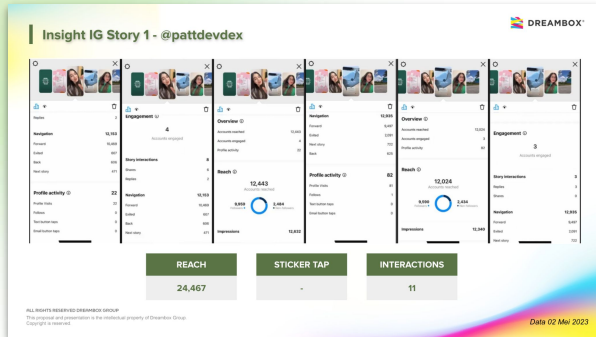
Insight IG Story 1 - @pattdevdex

DREAMBOX

Replies

Navigation 12,153
Forward 10,868
Exited 657
Back 606
Next story 477

Profile activity 22
Profile visits 20
Follows 0
Text button taps 0
Email button taps 0

Engagement
4
Accounts engaged

Story interactions 4
Shares 4
Replies 0

Navigation 12,153
Forward 10,868
Exited 657
Back 606
Next story 477

Overview
Accounts reached 12,443
Accounts engaged 4
Profile activity 22

Reach
12,443
Accounts reached
9,959
2,484

Impressions 12,832

Navigation 12,935
Forward 11,467
Exited 2,081
Back 466
Next story 720

Profile activity 82
Profile visits 81
Follows 0
Email button taps 0

Overview
Accounts reached 12,024
Accounts engaged 3
Profile activity 82

Reach
12,024
Accounts reached
9,590
2,434

Impressions 12,940

Engagement
3
Accounts engaged

Story interactions 3
Replies 0
Shares 3

Navigation 12,935
Forward 11,467
Exited 2,081
Back 466
Next story 720

| REACH | STICKER TAP | INTERACTIONS |
|---|---|---|
| 24,467 | - | 11 |

ALL RIGHTS RESERVED DREAMBOX GROUP
This proposal and presentation is the intellectual property of Dreambox Group.
Copyright is reserved.

Data 02 Mei 2023